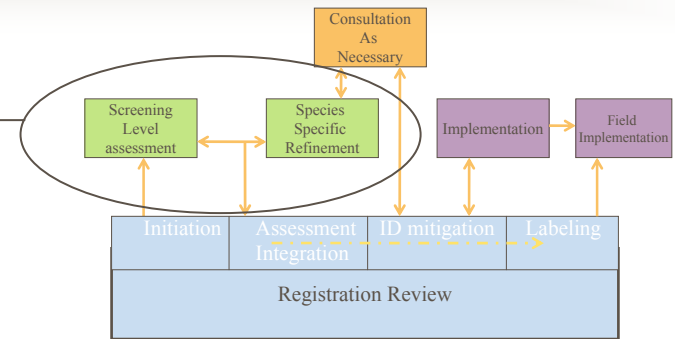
Consultation As Necessary

Screening Level assessment

Species Specific Refinement

Implementation

Field Implementation

Initiation

Assessment Integration

ID mitigation

Labeling

Registration Review